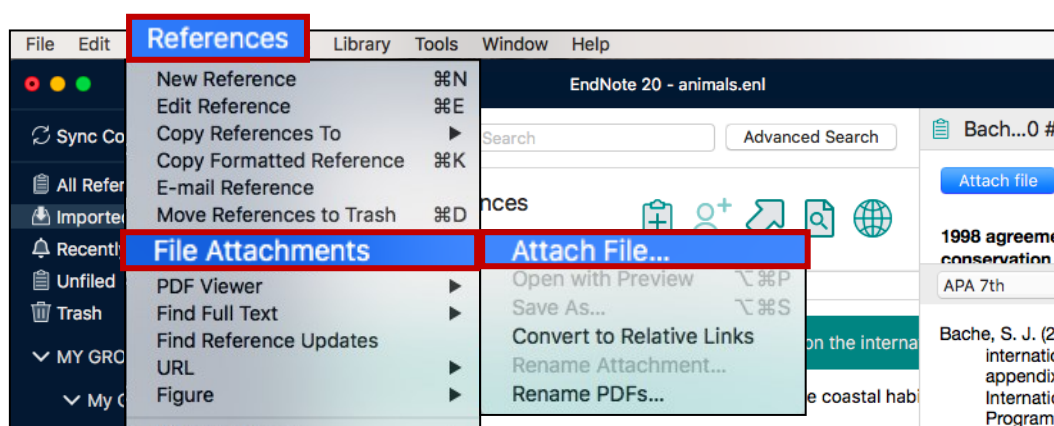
File Edit References Library Tools Window Help

EndNote 20 - animals.enl

New Reference ⌘N
Edit Reference ⌘E
Copy References To ▶
Copy Formatted Reference ⌘K
E-mail Reference
Move References to Trash ⌘D
File Attachments
PDF Viewer ▶
Find Full Text ▶
Find Reference Updates
URL ▶
Figure ▶

Attach File...
Open with Preview ⌥⌘P
Save As... ⌥⌘S
Convert to Relative Links
Rename Attachment...
Rename PDFs...

Sync Co
All Refer
Imported
Recently
Unfiled
Trash
MY GRO
My G

Search
Advanced Search
nces
on the interna
e coastal habi

Bach...0 #
Attach file
1998 agreeme conservation
APA 7th
Bache, S. J. (2 internatio appendix Internatio Program